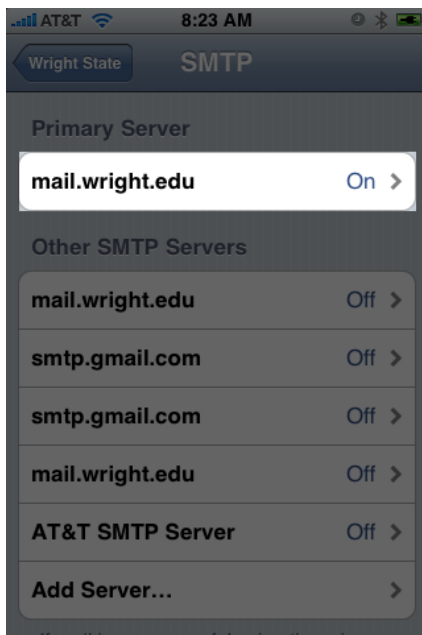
AT&T 8:23 AM

Wright State SMTP

Primary Server

mail.wright.edu On >

Other SMTP Servers

mail.wright.edu Off >

smtp.gmail.com Off >

smtp.gmail.com Off >

mail.wright.edu Off >

AT&T SMTP Server Off >

Add Server... >

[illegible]